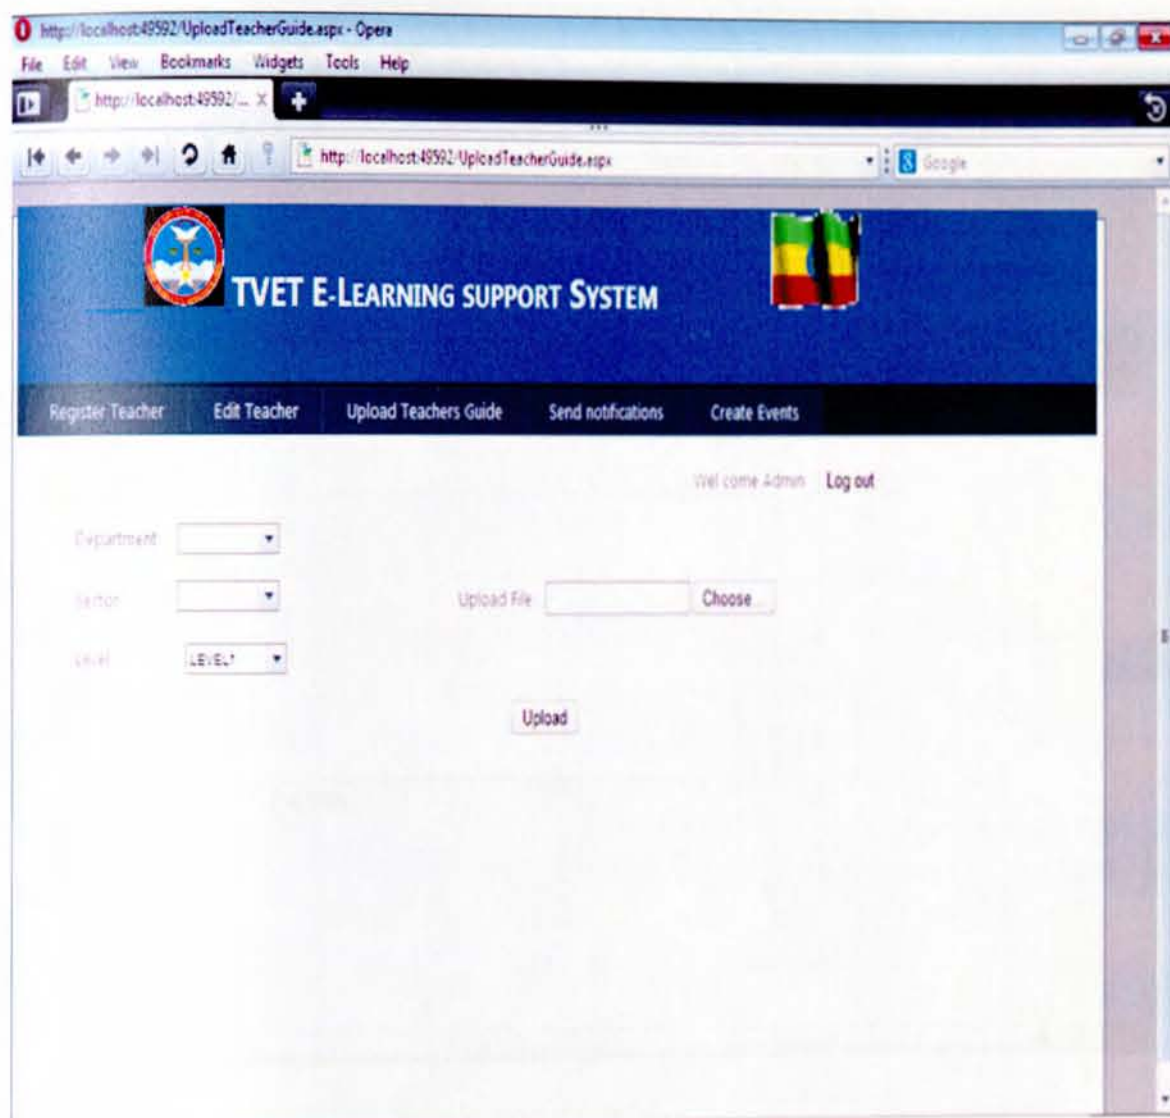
http://localhost:49592/UploadTeacherGuide.aspx - Opera

File Edit View Bookmarks Widgets Tools Help

http://localhost:49592/...

http://localhost:49592/UploadTeacherGuide.aspx

Google

TVET E-LEARNING SUPPORT SYSTEM

Register Teacher Edit Teacher Upload Teachers Guide Send notifications Create Events

Wel come Admin Log out

Department

Sector

Upload File Choose...

Level LEVEL1

Upload